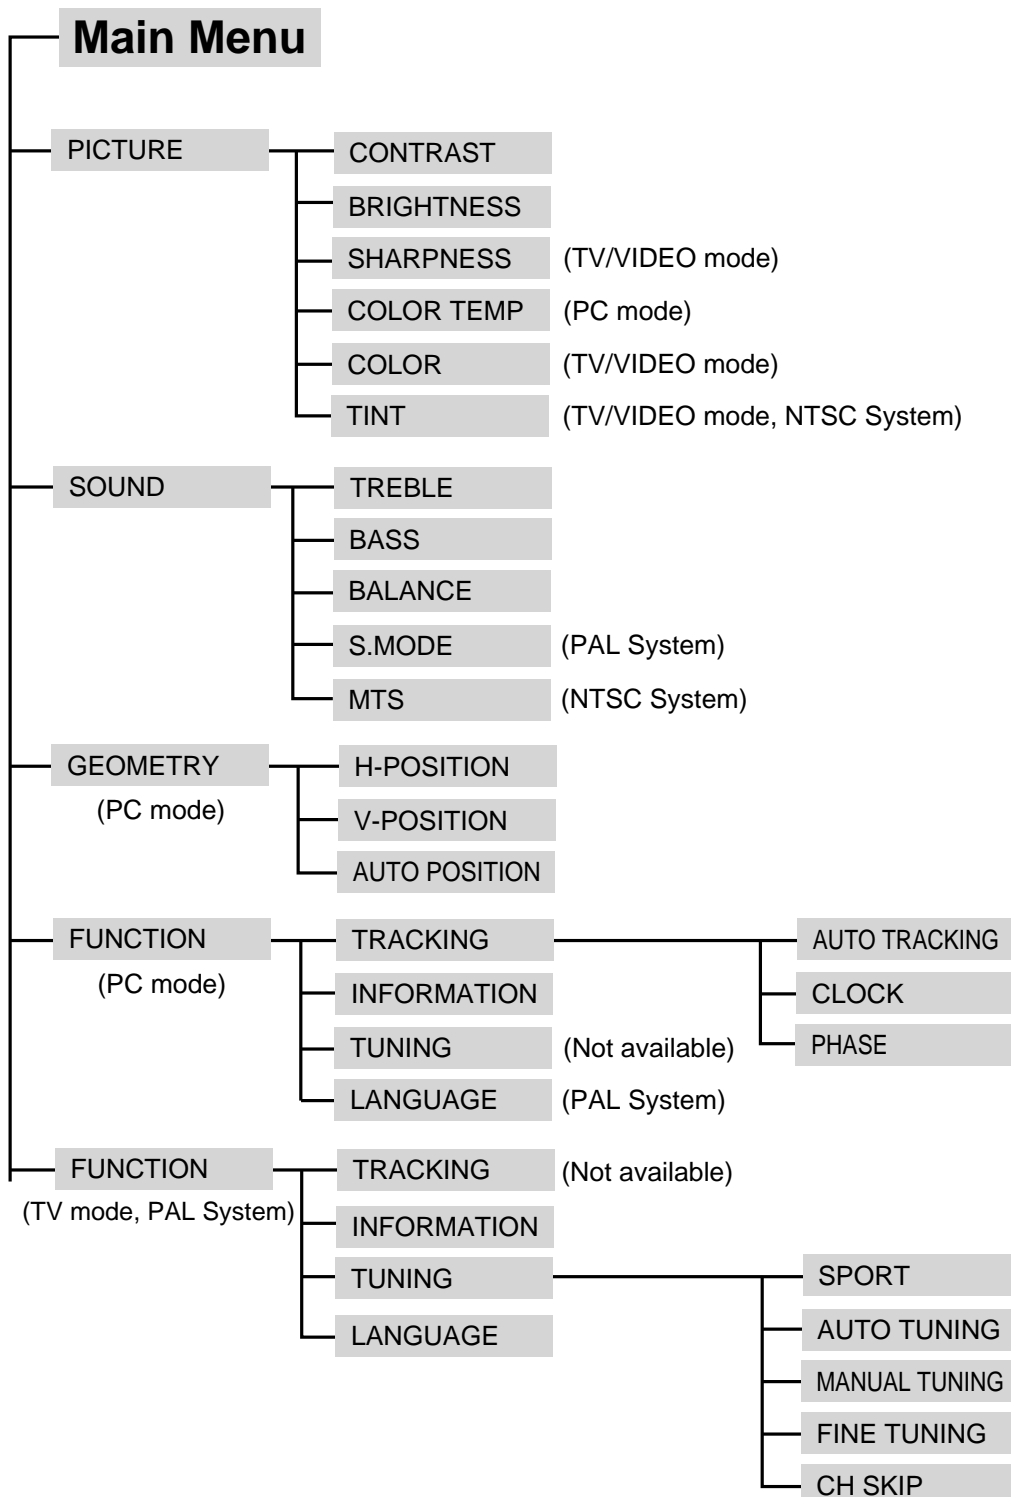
Main Menu

PICTURE
CONTRAST
BRIGHTNESS
SHARPNESS (TV/VIDEO mode)
COLOR TEMP (PC mode)
COLOR (TV/VIDEO mode)
TINT (TV/VIDEO mode, NTSC System)

SOUND
TREBLE
BASS
BALANCE
S.MODE (PAL System)
MTS (NTSC System)

GEOMETRY (PC mode)
H-POSITION
V-POSITION
AUTO POSITION

FUNCTION (PC mode)
TRACKING
AUTO TRACKING
CLOCK
PHASE
INFORMATION
TUNING (Not available)
LANGUAGE (PAL System)

FUNCTION (TV mode, PAL System)
TRACKING (Not available)
INFORMATION
TUNING
SPORT
AUTO TUNING
MANUAL TUNING
FINE TUNING
CH SKIP
LANGUAGE